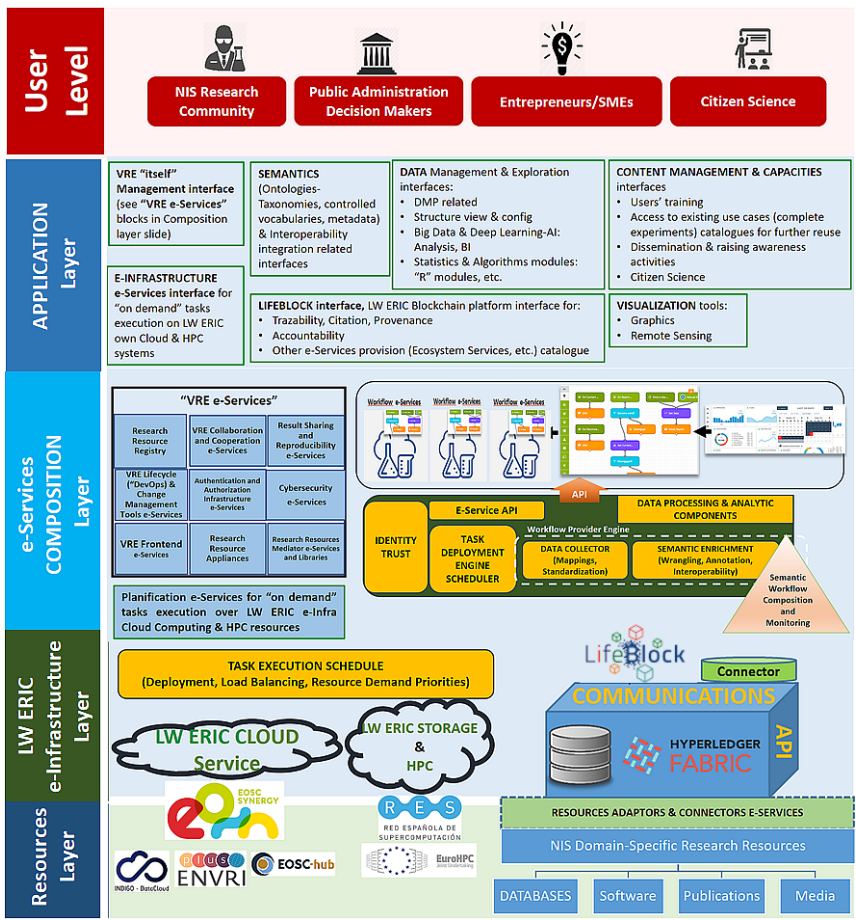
User Level

NIS Research Community

Public Administration Decision Makers

Entrepreneurs/SMEs

Citizen Science

APPLICATION Layer

VRE "itself" Management interface (see "VRE e-Services" blocks in Composition layer slide)

SEMANTICS (Ontologies-Taxonomies, controlled vocabularies, metadata) & Interoperability integration related interfaces

DATA Management & Exploration interfaces:
• DMP related
• Structure view & config
• Big Data & Deep Learning-AI: Analysis, BI
• Statistics & Algorithms modules: "R" modules, etc.

CONTENT MANAGEMENT & CAPACITIES interfaces
• Users' training
• Access to existing use cases (complete experiments) catalogues for further reuse
• Dissemination & raising awareness activities
• Citizen Science

E-INFRASTRUCTURE e-Services interface for "on demand" tasks execution on LW ERIC own Cloud & HPC systems

LIFEBLOCK interface, LW ERIC Blockchain platform interface for:
• Trazability, Citation, Provenance
• Accountability
• Other e-Services provision (Ecosystem Services, etc.) catalogue

VISUALIZATION tools:
• Graphics
• Remote Sensing

e-Services COMPOSITION Layer

"VRE e-Services"

Research Resource Registry

VRE Collaboration and Cooperation e-Services

Result Sharing and Reproducibility e-Services

VRE Lifecycle ("DevOps) & Change Management Tools e-Services

Authentication and Authorization Infrastructure e-Services

Cybersecurity e-Services

VRE Frontend e-Services

Research Resource Appliances

Research Resources Mediator e-Services and Libraries

Planification e-Services for "on demand" tasks execution over LW ERIC e-Infra Cloud Computing & HPC resources

Workflow e-Services

Workflow e-Services

Workflow e-Services

API

IDENTITY TRUST

E-Service API

DATA PROCESSING & ANALYTIC COMPONENTS

Workflow Provider Engine

TASK DEPLOYMENT ENGINE SCHEDULER

DATA COLLECTOR (Mappings, Standardization)

SEMANTIC ENRICHMENT (Wrangling, Annotation, Interoperability)

Semantic Workflow Composition and Monitoring

LW ERIC e-Infrastructure Layer

TASK EXECUTION SCHEDULE (Deployment, Load Balancing, Resource Demand Priorities)

LifeBlock

Connector

COMMUNICATIONS

API

HYPERLEDGER FABRIC

LW ERIC CLOUD Service

LW ERIC STORAGE & HPC

Resources Layer

EOSC SYNERGY

RES RED ESPAÑOLA DE SUPERCOMPUTACIÓN

INDIGO - DataCloud

plus ENVRI

EOSC-hub

EuroHPC

RESOURCES ADAPTORS & CONNECTORS E-SERVICES

NIS Domain-Specific Research Resources

DATABASES

Software

Publications

Media